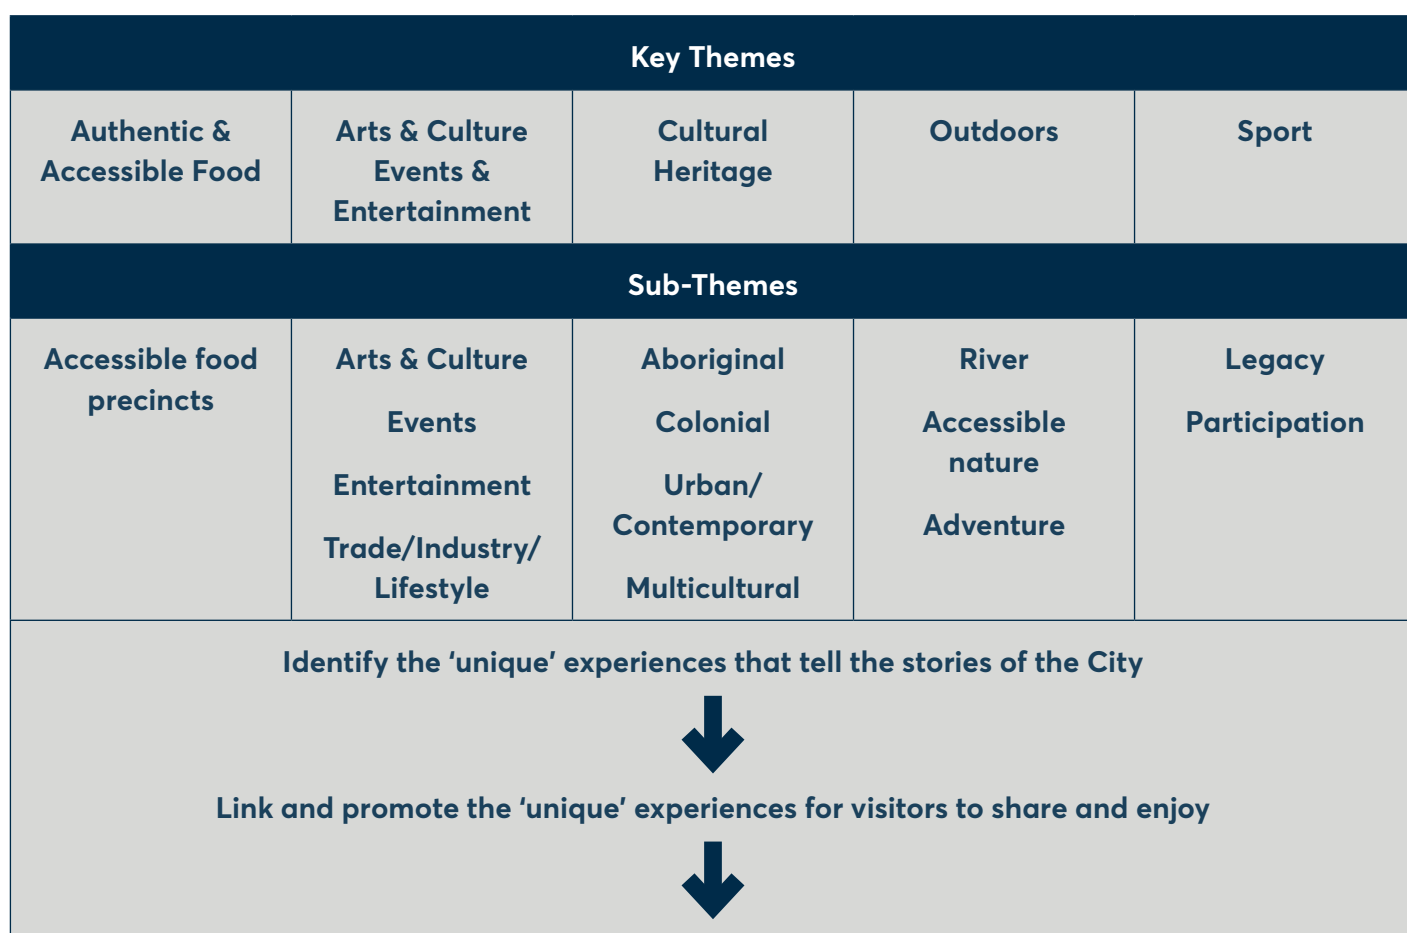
Key Themes

| Authentic & Accessible Food | Arts & Culture Events & Entertainment | Cultural Heritage | Outdoors | Sport |
|---|---|---|---|---|

Sub-Themes

| Accessible food precincts | Arts & Culture<br>Events<br>Entertainment<br>Trade/Industry/ Lifestyle | Aboriginal<br>Colonial<br>Urban/ Contemporary<br>Multicultural | River<br>Accessible nature<br>Adventure | Legacy<br>Participation |
|---|---|---|---|---|

Identify the ‘unique’ experiences that tell the stories of the City

Link and promote the ‘unique’ experiences for visitors to share and enjoy